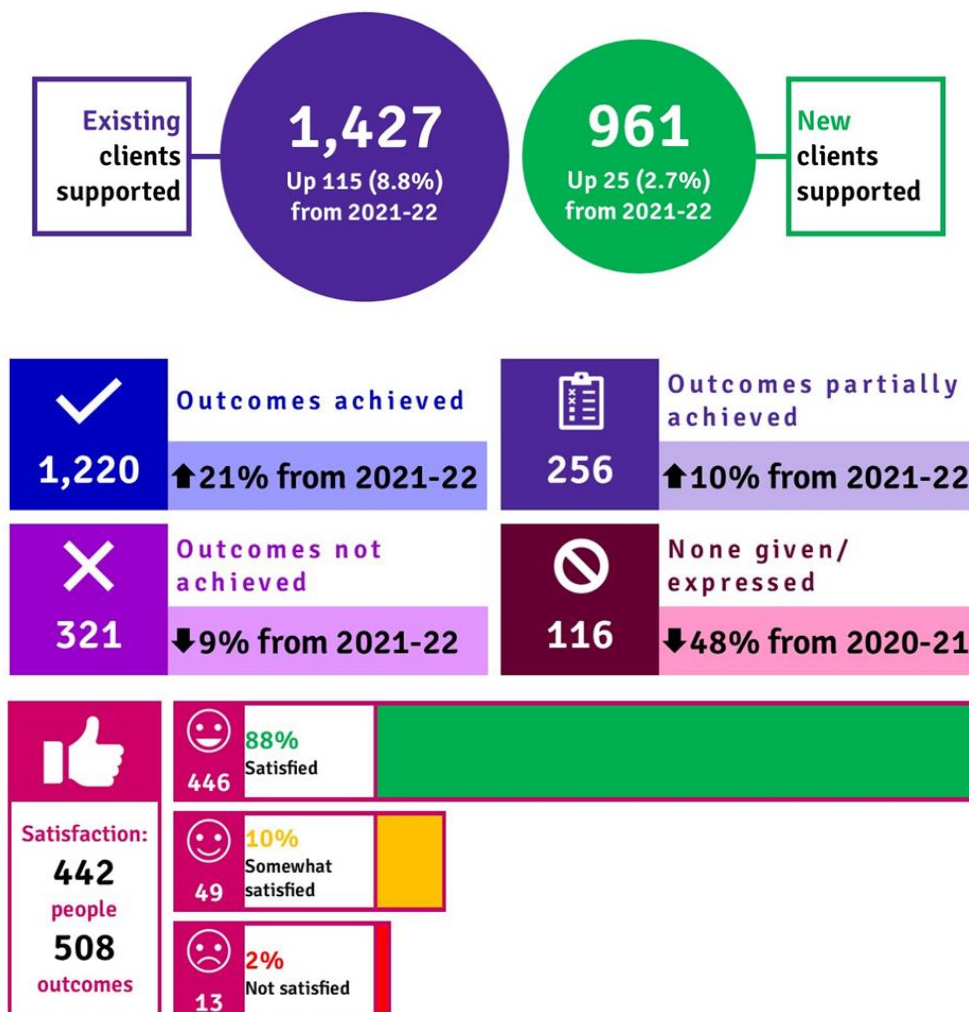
Existing clients supported

1,427
Up 115 (8.8%) from 2021-22

961
Up 25 (2.7%) from 2021-22

New clients supported

Outcomes achieved
1,220
⬆21% from 2021-22

Outcomes partially achieved
256
⬆10% from 2021-22

Outcomes not achieved
321
⬇9% from 2021-22

None given/ expressed
116
⬇48% from 2020-21

Satisfaction:
442
people
508
outcomes

88%
Satisfied
446

10%
Somewhat satisfied
49

2%
Not satisfied
13